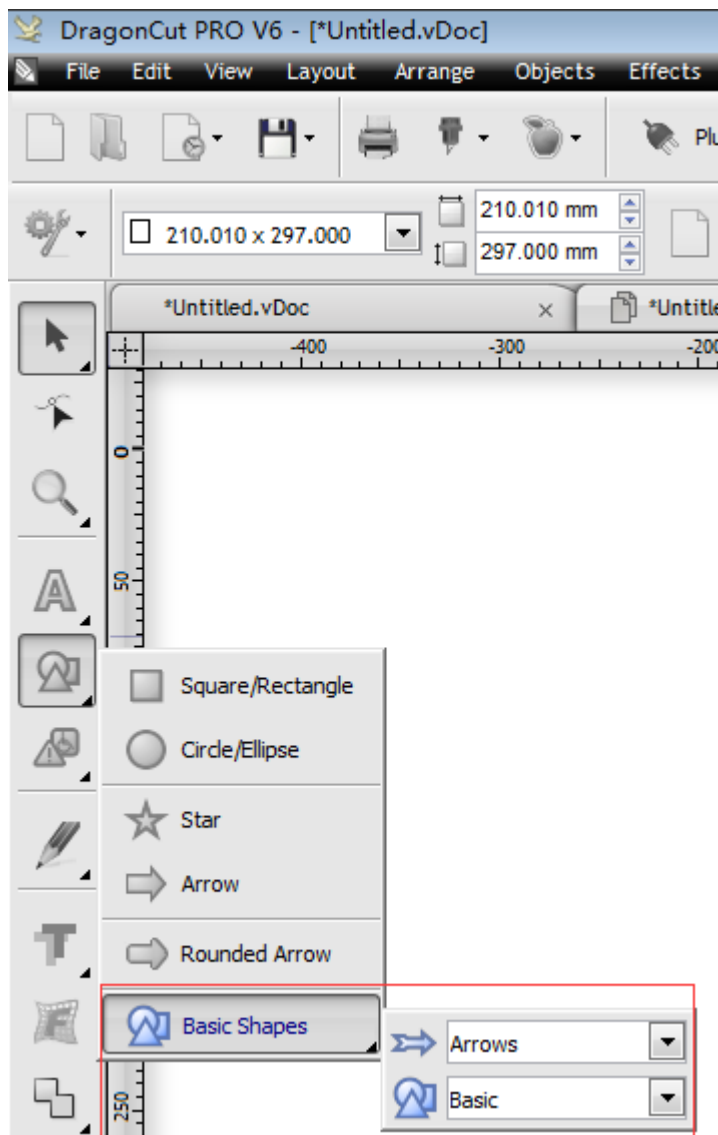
DragonCut PRO V6 - [*Untitled.vDoc]

File Edit View Layout Arrange Objects Effects

Plu

210.010 x 297.000

210.010 mm

297.000 mm

*Untitled.vDoc ×

*Untitle

-400 -300 -200

0

50

250

Square/Rectangle

Circle/Ellipse

Star

Arrow

Rounded Arrow

Basic Shapes

Arrows

Basic